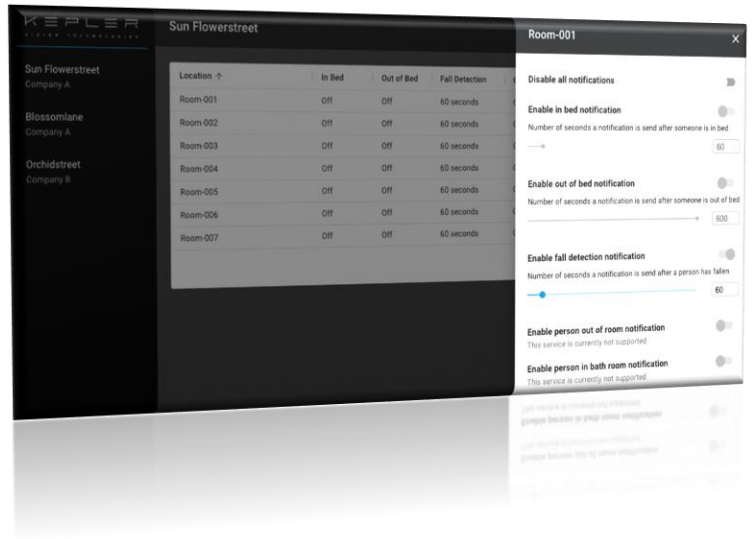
KEPLER
VISION TECHNOLOGIES

Sun Flowerstreet
Company A

Blossomlane
Company A

Orchidstreet
Company B

Sun Flowerstreet

| Location ↑ | In Bed | Out of Bed | Fall Detection |
|---|---|---|---|
| Room-001 | Off | Off | 60 seconds |
| Room-002 | Off | Off | 60 seconds |
| Room-003 | Off | Off | 60 seconds |
| Room-004 | Off | Off | 60 seconds |
| Room-005 | Off | Off | 60 seconds |
| Room-006 | Off | Off | 60 seconds |
| Room-007 | Off | Off | 60 seconds |

Room-001
×

Disable all notifications

Enable in bed notification
Number of seconds a notification is send after someone is in bed
60

Enable out of bed notification
Number of seconds a notification is send after someone is out of bed
600

Enable fall detection notification
Number of seconds a notification is send after a person has fallen
60

Enable person out of room notification
This service is currently not supported

Enable person in bath room notification
This service is currently not supported